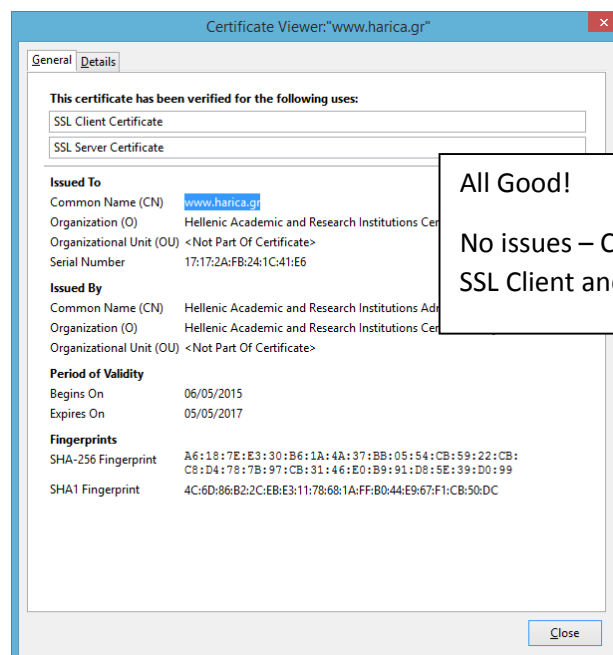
Certificate Viewer:"www.harica.gr"

General Details

This certificate has been verified for the following uses:

SSL Client Certificate

SSL Server Certificate

Issued To

Common Name (CN) www.harica.gr

Organization (O) Hellenic Academic and Research Institutions Cer

Organizational Unit (OU) <Not Part Of Certificate>

Serial Number 17:17:2A:FB:24:1C:41:E6

Issued By

Common Name (CN) Hellenic Academic and Research Institutions Adr

Organization (O) Hellenic Academic and Research Institutions Cer

Organizational Unit (OU) <Not Part Of Certificate>

Period of Validity

Begins On 06/05/2015

Expires On 05/05/2017

Fingerprints

SHA-256 Fingerprint A6:18:7E:E3:30:B6:1A:4A:37:BB:05:54:CB:59:22:CB:C8:D4:78:7B:97:CB:31:46:E0:B9:91:D8:5E:39:D0:99

SHA1 Fingerprint 4C:6D:86:B2:2C:EB:E3:11:78:68:1A:FF:B0:44:E9:67:F1:CB:50:DC

All Good!

No issues – C

SSL Client an

Close